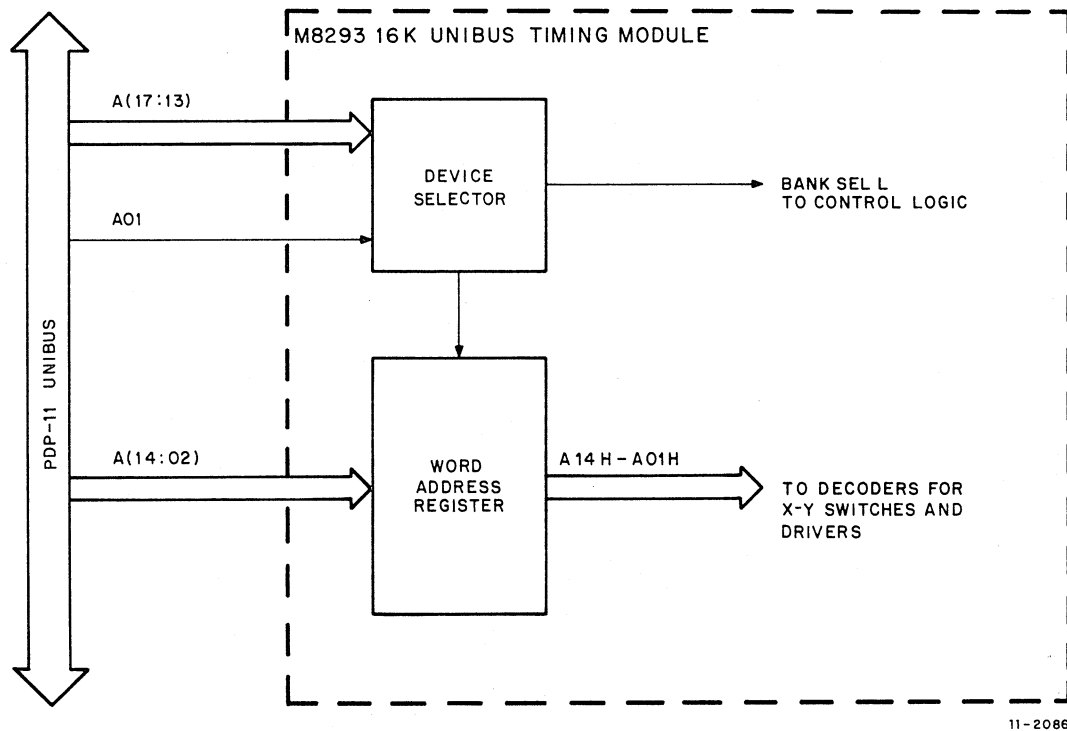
M8293 16K UNIBUS TIMING MODULE

PDP-11 UNIBUS

A(17:13)

A01

DEVICE SELECTOR

BANK SEL L TO CONTROL LOGIC

A(14:02)

WORD ADDRESS REGISTER

A14H - A01H

TO DECODERS FOR X-Y SWITCHES AND DRIVERS

11-2086